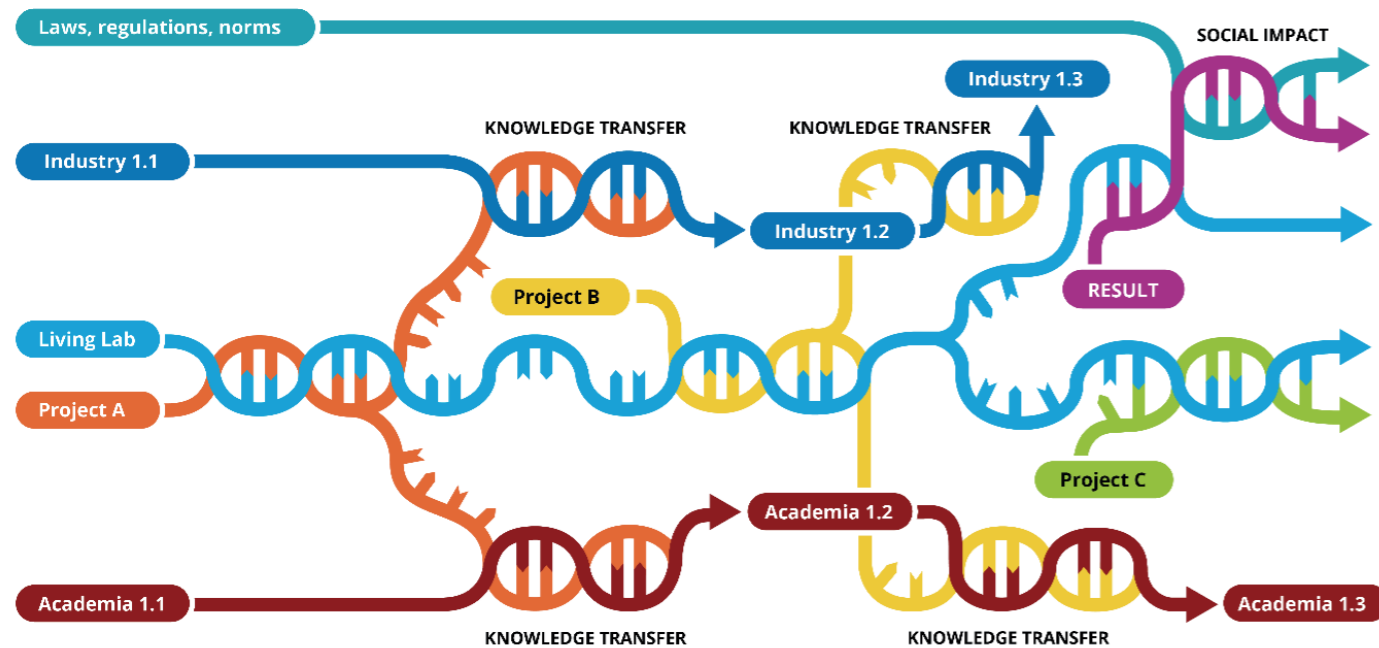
Laws, regulations, norms

SOCIAL IMPACT

Industry 1.3

KNOWLEDGE TRANSFER

KNOWLEDGE TRANSFER

Industry 1.1

Industry 1.2

Project B

RESULT

Living Lab

Project A

Project C

Academia 1.2

Academia 1.1

Academia 1.3

KNOWLEDGE TRANSFER

KNOWLEDGE TRANSFER